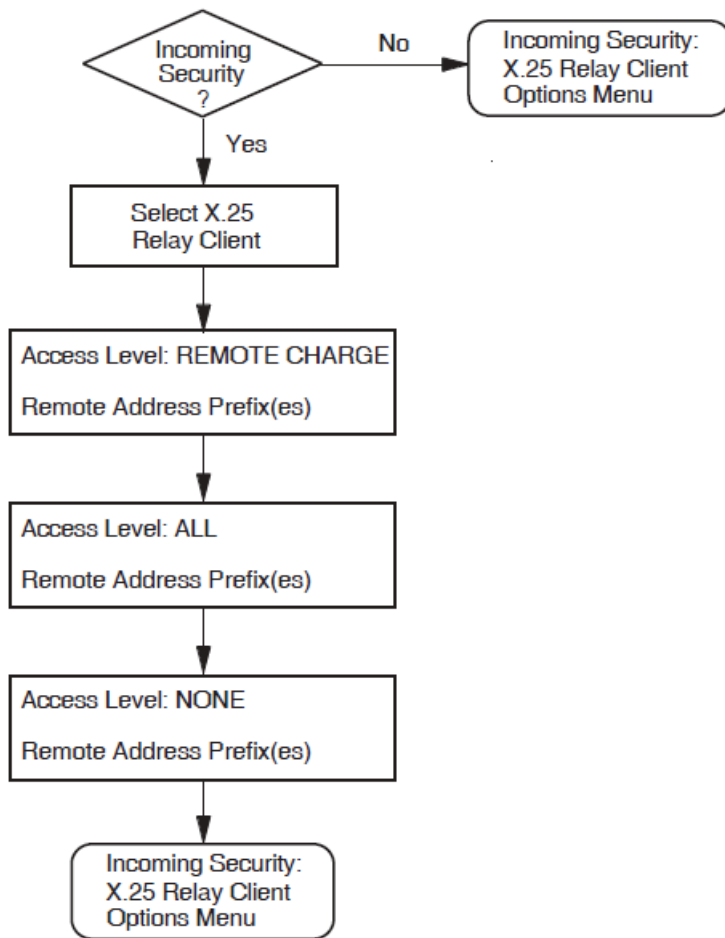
Incoming Security ?

No

Incoming Security: X.25 Relay Client Options Menu

Yes

Select X.25 Relay Client

Access Level: REMOTE CHARGE

Remote Address Prefix(es)

Access Level: ALL

Remote Address Prefix(es)

Access Level: NONE

Remote Address Prefix(es)

Incoming Security: X.25 Relay Client Options Menu